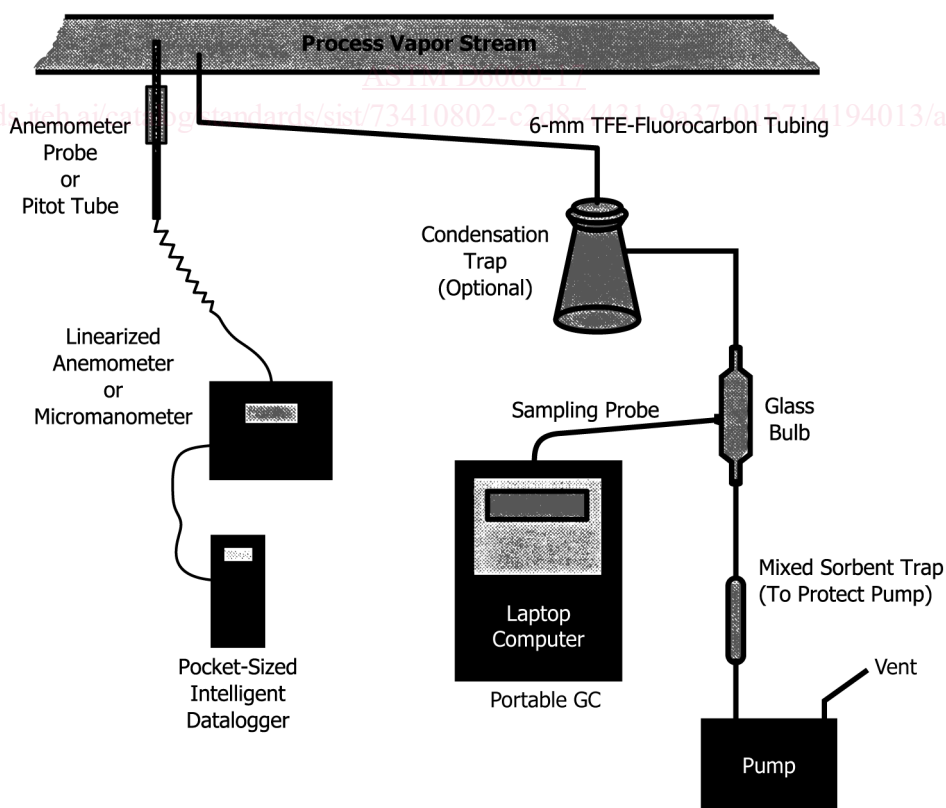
Process Vapor Stream

ASTM D6060-17

https://standards.iteh.ai/catalog/standards/sist/73410802-c2d8-4431-9e37-01b714194013/a

Anemometer Probe or Pitot Tube

6-mm TFE-Fluorocarbon Tubing

Condensation Trap (Optional)

Linearized Anemometer or Micromanometer

Sampling Probe

Glass Bulb

Laptop Computer

Portable GC

Mixed Sorbent Trap (To Protect Pump)

Vent

Pocket-Sized Intelligent Datalogger

Pump